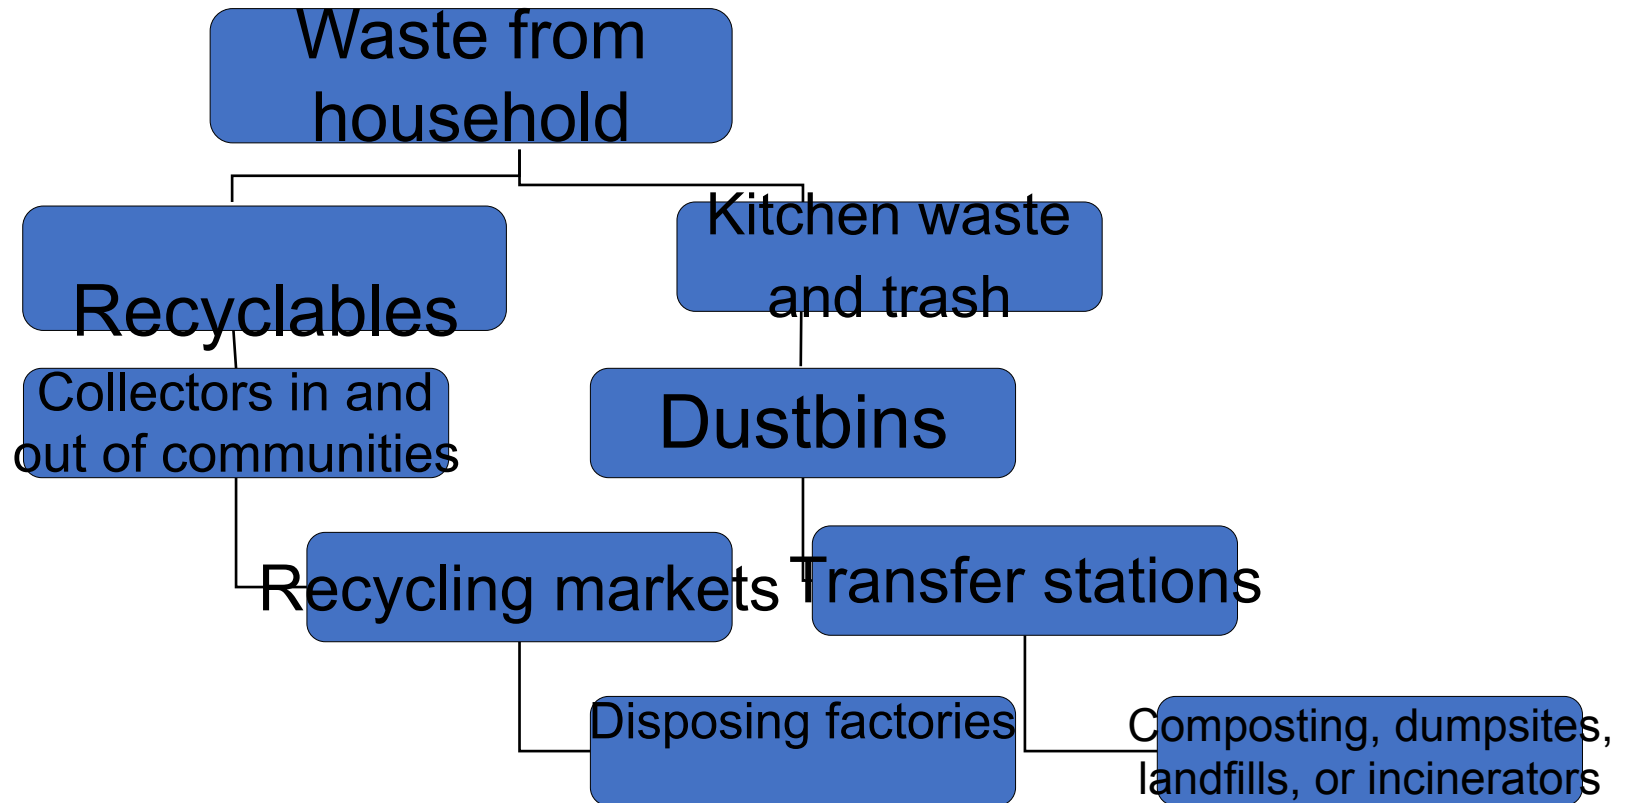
Waste from household

Recyclables

Kitchen waste and trash

Collectors in and out of communities

Dustbins

Recycling markets

Transfer stations

Disposing factories

Composting, dumpsites, landfills, or incinerators